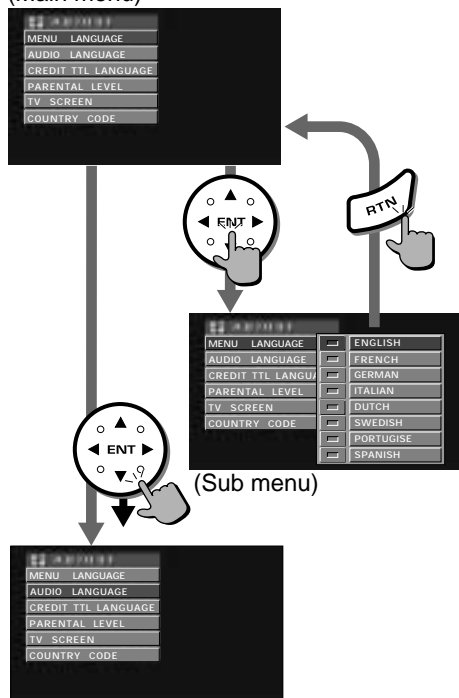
(Main menu)

MENU LANGUAGE
AUDIO LANGUAGE
CREDIT TTL LANGUAGE
PARENTAL LEVEL
TV SCREEN
COUNTRY CODE

ENT

RTN

MENU LANGUAGE
AUDIO LANGUAGE
CREDIT TTL LANGUA
PARENTAL LEVEL
TV SCREEN
COUNTRY CODE

ENGLISH
FRENCH
GERMAN
ITALIAN
DUTCH
SWEDISH
PORTUGISE
SPANISH

ENT

(Sub menu)

MENU LANGUAGE
AUDIO LANGUAGE
CREDIT TTL LANGUAGE
PARENTAL LEVEL
TV SCREEN
COUNTRY CODE